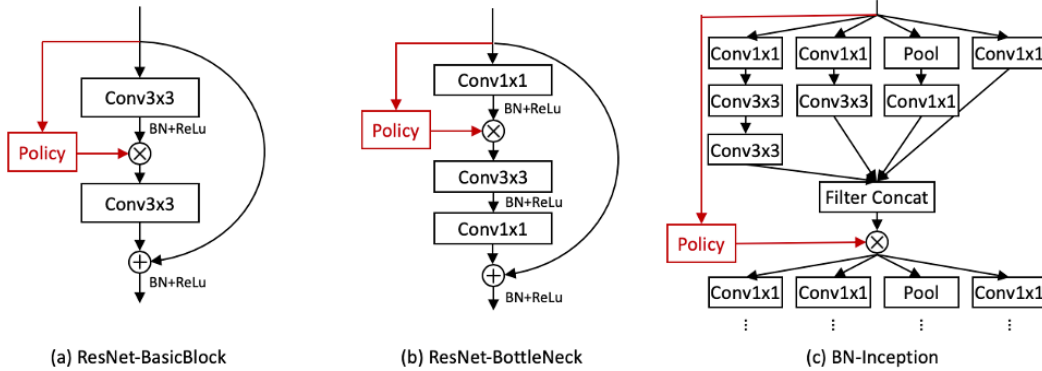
Conv3x3
BN+ReLu
Policy
Conv3x3
BN+ReLu

(a) ResNet-BasicBlock

Conv1x1
BN+ReLu
Policy
Conv3x3
BN+ReLu
Conv1x1
BN+ReLu

(b) ResNet-BottleNeck

Conv1x1
Conv1x1
Pool
Conv1x1
Conv3x3
Conv3x3
Conv1x1
Conv3x3
Filter Concat
Policy
Conv1x1
Conv1x1
Pool
Conv1x1
⋮
⋮
⋮
⋮

(c) BN-Inception